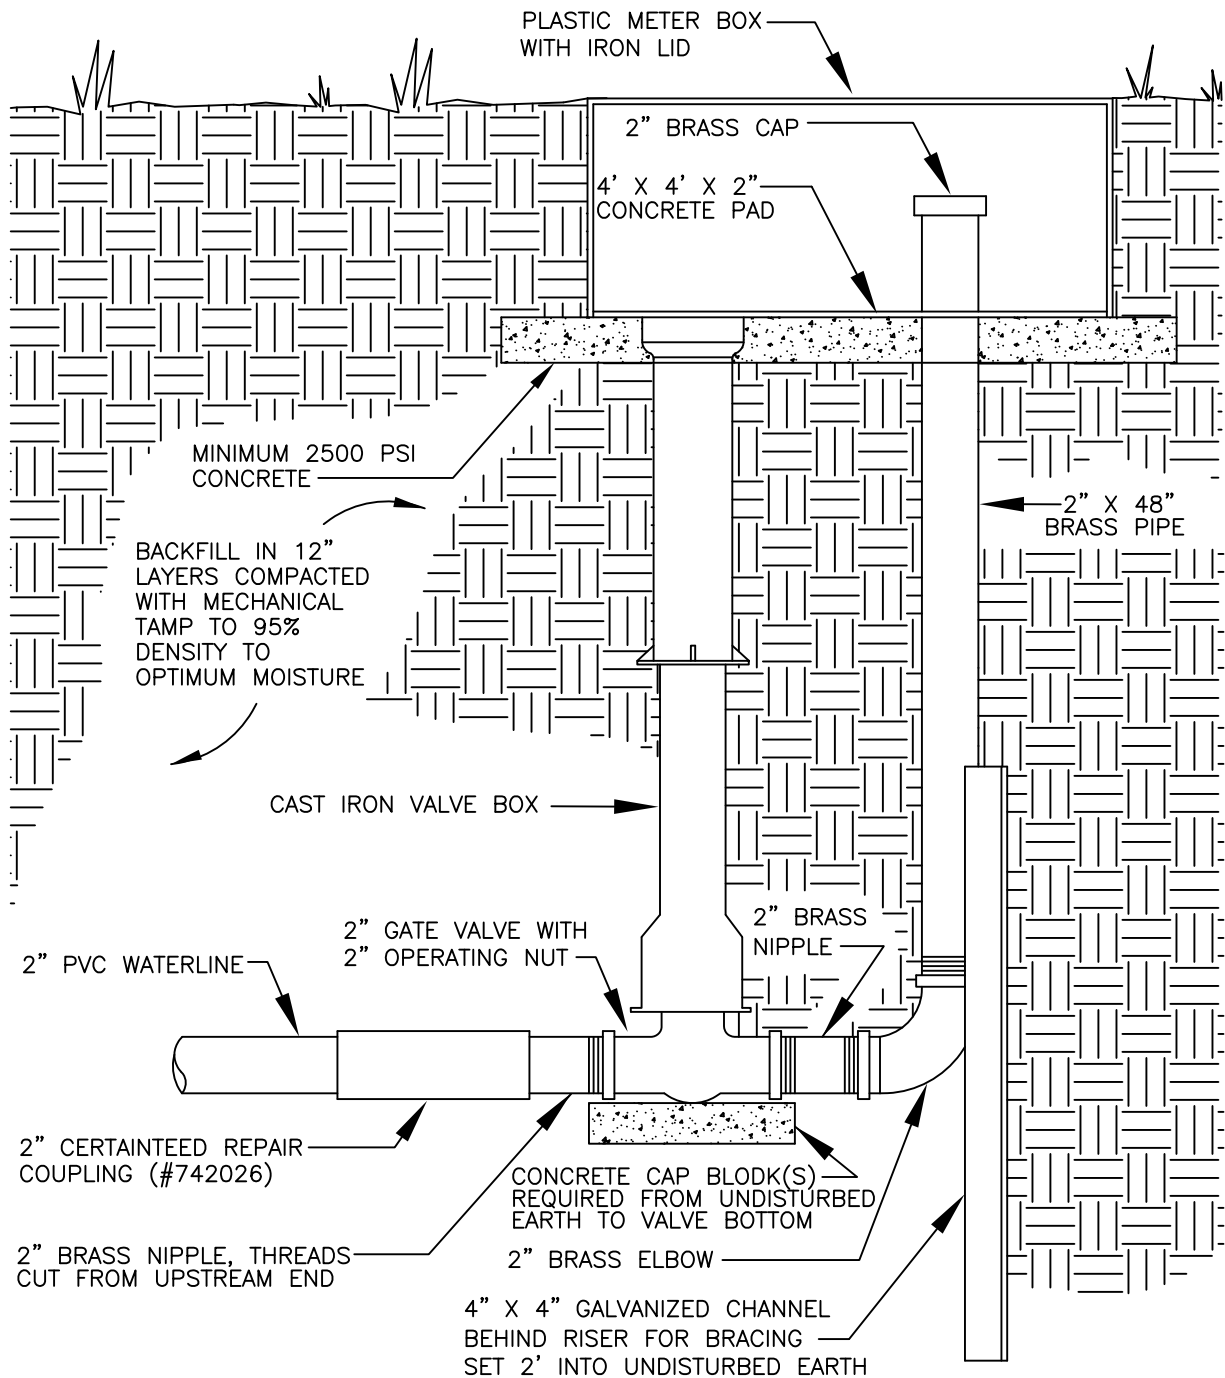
PLASTIC METER BOX WITH IRON LID

2" BRASS CAP

4' X 4' X 2" CONCRETE PAD

MINIMUM 2500 PSI CONCRETE

2" X 48" BRASS PIPE

BACKFILL IN 12" LAYERS COMPACTED WITH MECHANICAL TAMP TO 95% DENSITY TO OPTIMUM MOISTURE

CAST IRON VALVE BOX

2" GATE VALVE WITH 2" OPERATING NUT

2" BRASS NIPPLE

2" PVC WATERLINE

2" CERTAINTEED REPAIR COUPLING (#742026)

CONCRETE CAP BLODK(S) REQUIRED FROM UNDISTURBED EARTH TO VALVE BOTTOM

2" BRASS NIPPLE, THREADS CUT FROM UPSTREAM END

2" BRASS ELBOW

4" X 4" GALVANIZED CHANNEL BEHIND RISER FOR BRACING SET 2' INTO UNDISTURBED EARTH